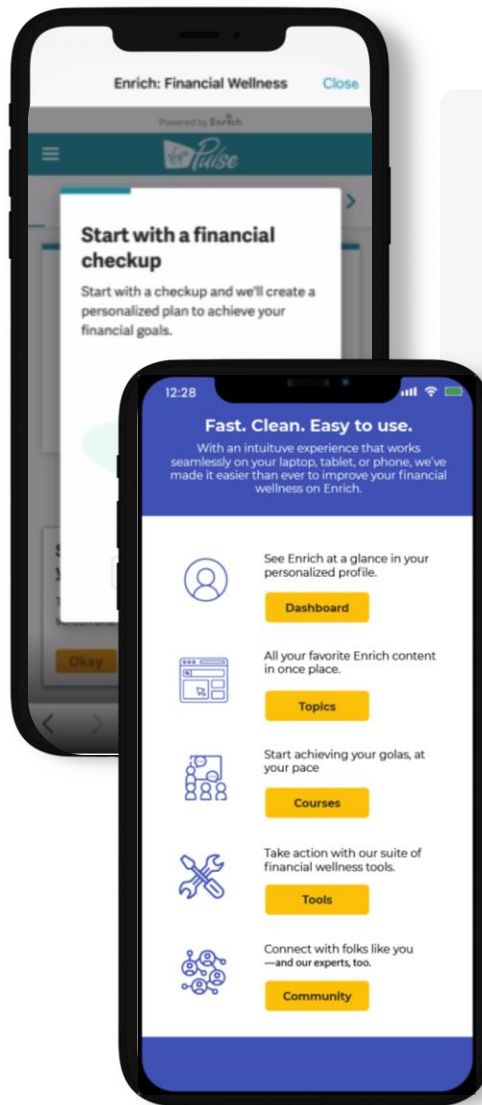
Enrich: Financial Wellness

Close

Powered by Enrich

Pulse

Start with a financial checkup

Start with a checkup and we'll create a personalized plan to achieve your financial goals.

Okay

12:28

Fast. Clean. Easy to use.

With an intuitive experience that works seamlessly on your laptop, tablet, or phone, we've made it easier than ever to improve your financial wellness on Enrich.

See Enrich at a glance in your personalized profile.

Dashboard

All your favorite Enrich content in once place.

Topics

Start achieving your golas, at your pace

Courses

Take action with our suite of financial wellness tools.

Tools

Connect with folks like you —and our experts, too.

Community